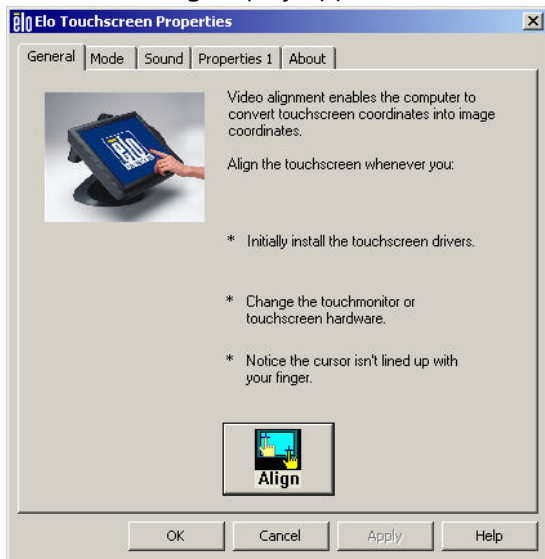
Elo Touchscreen Properties

General | Mode | Sound | Properties 1 | About

Video alignment enables the computer to convert touchscreen coordinates into image coordinates.

Align the touchscreen whenever you:

* Initially install the touchscreen drivers.

* Change the touchmonitor or touchscreen hardware.

* Notice the cursor isn't lined up with your finger.

Align

OK | Cancel | Apply | Help